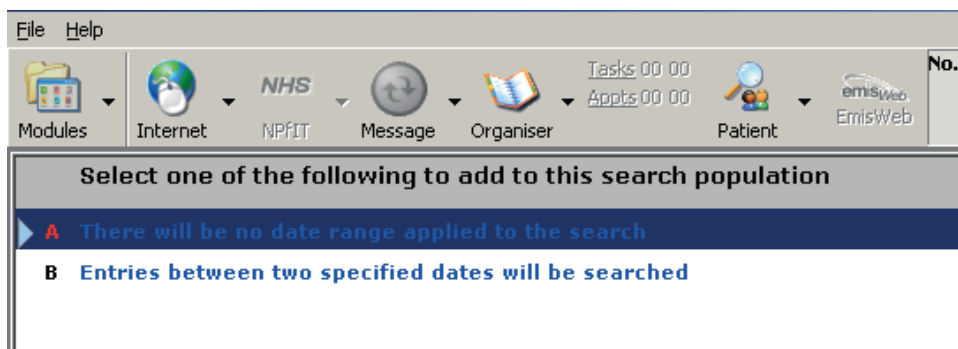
File Help

Modules Internet NHS NPfIT Message Organiser Tasks 00 00 Appts 00 00 Patient emisWeb EmisWeb No.

Select one of the following to add to this search population

A There will be no date range applied to the search

B Entries between two specified dates will be searched